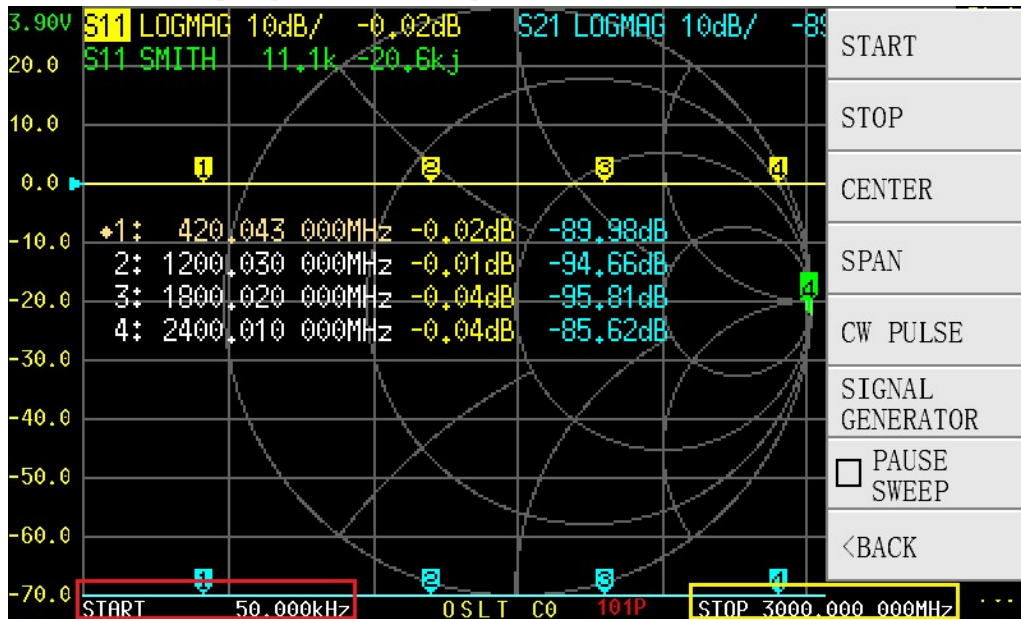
3.90V S11 LOGMAG 10dB/ -0.02dB S21 LOGMAG 10dB/ -8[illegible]
20.0 S11 SMITH 11.1k -20.6kj
10.0
0.0
-10.0
-20.0
-30.0
-40.0
-50.0
-60.0
-70.0

1 2 3 4

•1: 420.043 000MHz -0.02dB -89.98dB
2: 1200.030 000MHz -0.01dB -94.66dB
3: 1800.020 000MHz -0.04dB -95.81dB
4: 2400.010 000MHz -0.04dB -85.62dB

4

1 2 3 4

START 50.000kHz OSLT C0 101P STOP 3000.000 000MHz ...

START
STOP
CENTER
SPAN
CW PULSE
SIGNAL GENERATOR
PAUSE SWEEP
<BACK